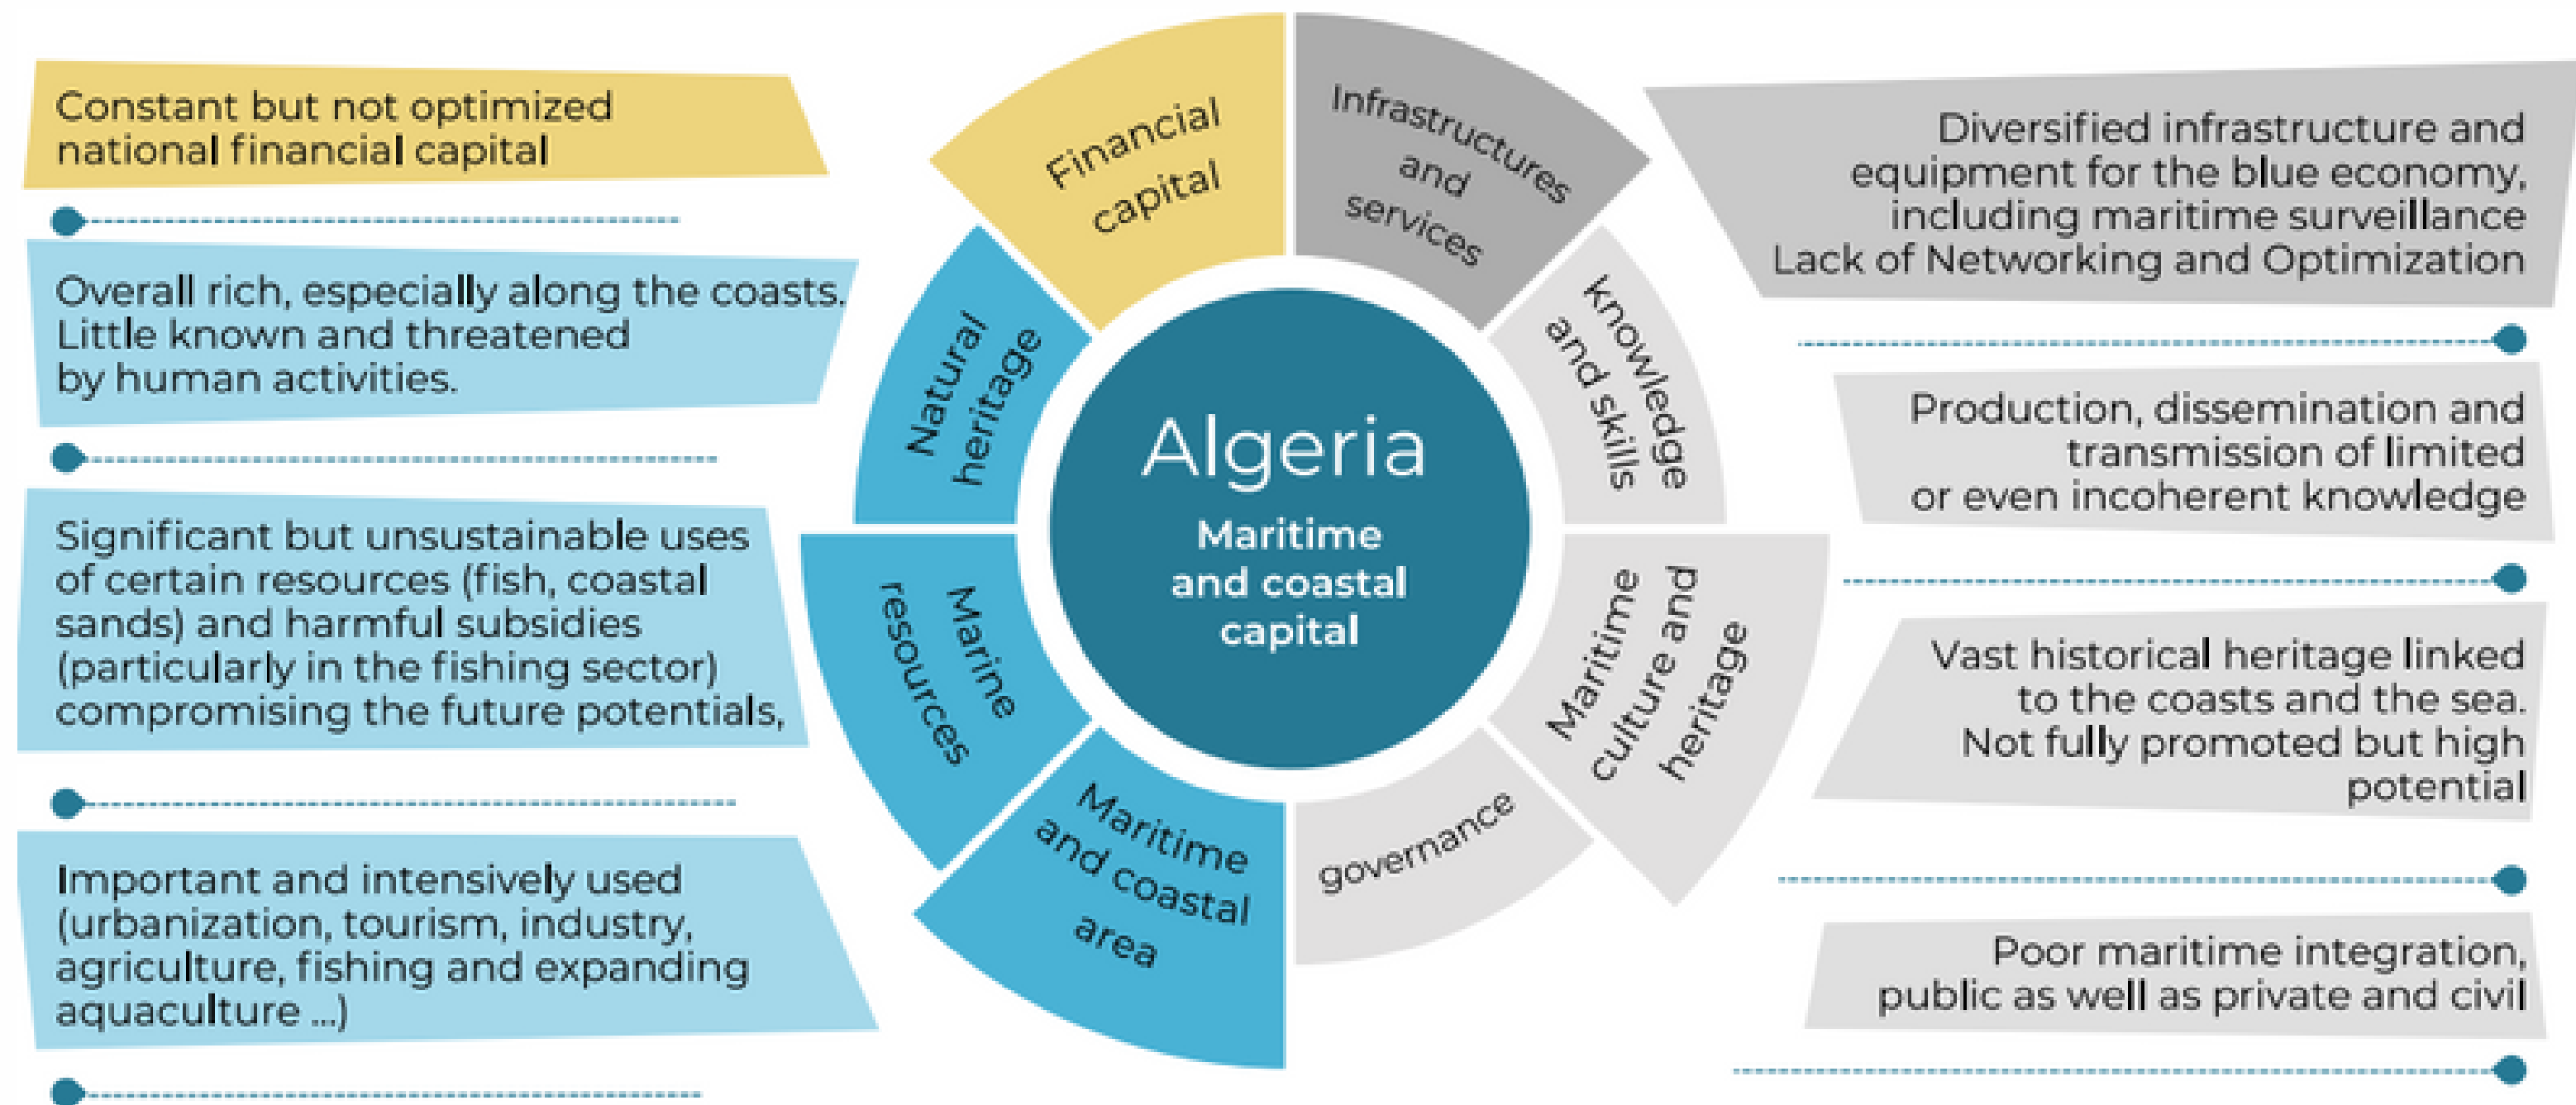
Constant but not optimized national financial capital

Overall rich, especially along the coasts. Little known and threatened by human activities.

Significant but unsustainable uses of certain resources (fish, coastal sands) and harmful subsidies (particularly in the fishing sector) compromising the future potentials,

Important and intensively used (urbanization, tourism, industry, agriculture, fishing and expanding aquaculture ...)

Financial capital

Infrastructures and services

knowledge and skills

Maritime culture and heritage

governance

Maritime and coastal area

Marine resources

Natural heritage

Algeria

Maritime and coastal capital

Diversified infrastructure and equipment for the blue economy, including maritime surveillance Lack of Networking and Optimization

Production, dissemination and transmission of limited or even incoherent knowledge

Vast historical heritage linked to the coasts and the sea. Not fully promoted but high potential

Poor maritime integration, public as well as private and civil